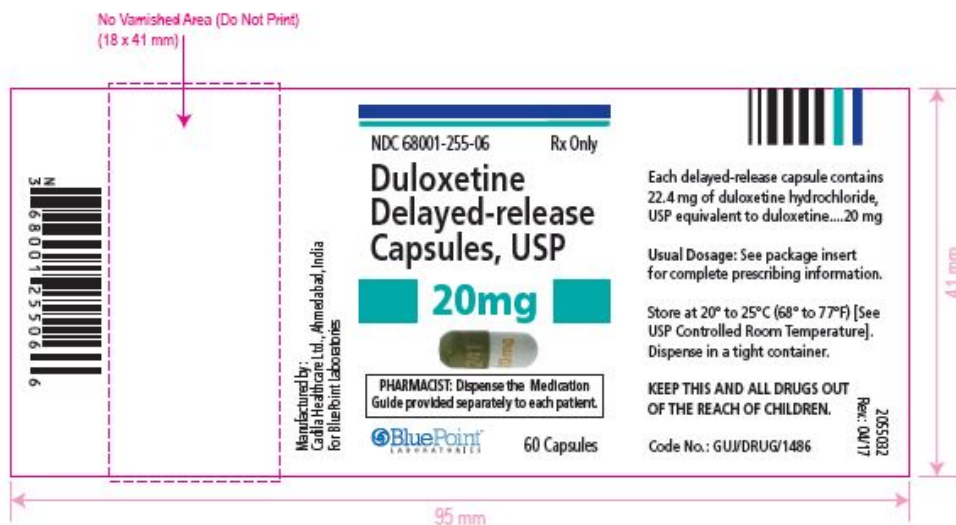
No Varnished Area (Do Not Print)
(18 x 41 mm)

N 3 68001 25506 6

Manufactured by:
Cadila Healthcare Ltd., Ahmedabad, India
For BluePoint Laboratories

NDC 68001-255-06 Rx Only

Duloxetine Delayed-release Capsules, USP

20mg

PHARMACIST: Dispense the Medication Guide provided separately to each patient.

BluePoint LABORATORIES

60 Capsules

Each delayed-release capsule contains 22.4 mg of duloxetine hydrochloride, USP equivalent to duloxetine....20 mg

Usual Dosage: See package insert for complete prescribing information.

Store at 20° to 25°C (68° to 77°F) [See USP Controlled Room Temperature]. Dispense in a tight container.

KEEP THIS AND ALL DRUGS OUT OF THE REACH OF CHILDREN.

Code No.: GUJ/DRUG/1486

2055032
Rev.: 04/17

41 mm

95 mm